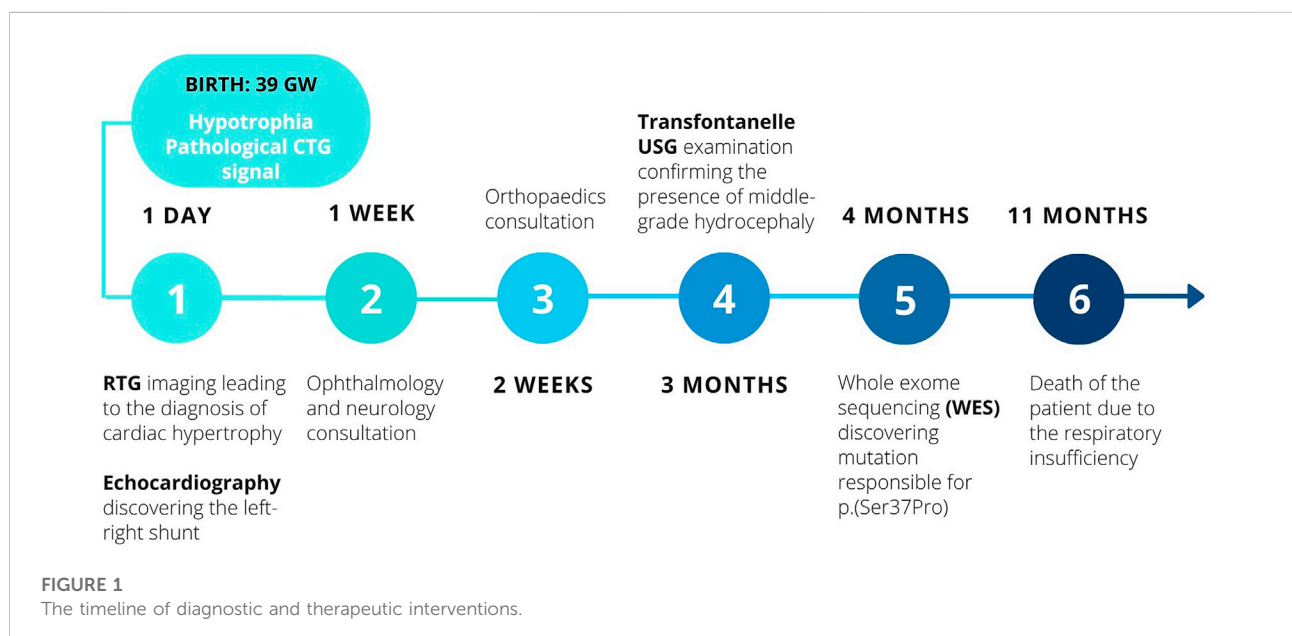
BIRTH: 39 GW

Hypotrophia Pathological CTG signal

1 DAY

1 WEEK

Orthopaedics consultation

Transfontanelle USG examination confirming the presence of middle-grade hydrocephaly

4 MONTHS

11 MONTHS

1

2

3

4

5

6

RTG imaging leading to the diagnosis of cardiac hypertrophy

Echocardiography discovering the left-right shunt

Ophthalmology and neurology consultation

2 WEEKS

3 MONTHS

Whole exome sequencing (WES) discovering mutation responsible for p.(Ser37Pro)

Death of the patient due to the respiratory insufficiency

FIGURE 1
The timeline of diagnostic and therapeutic interventions.